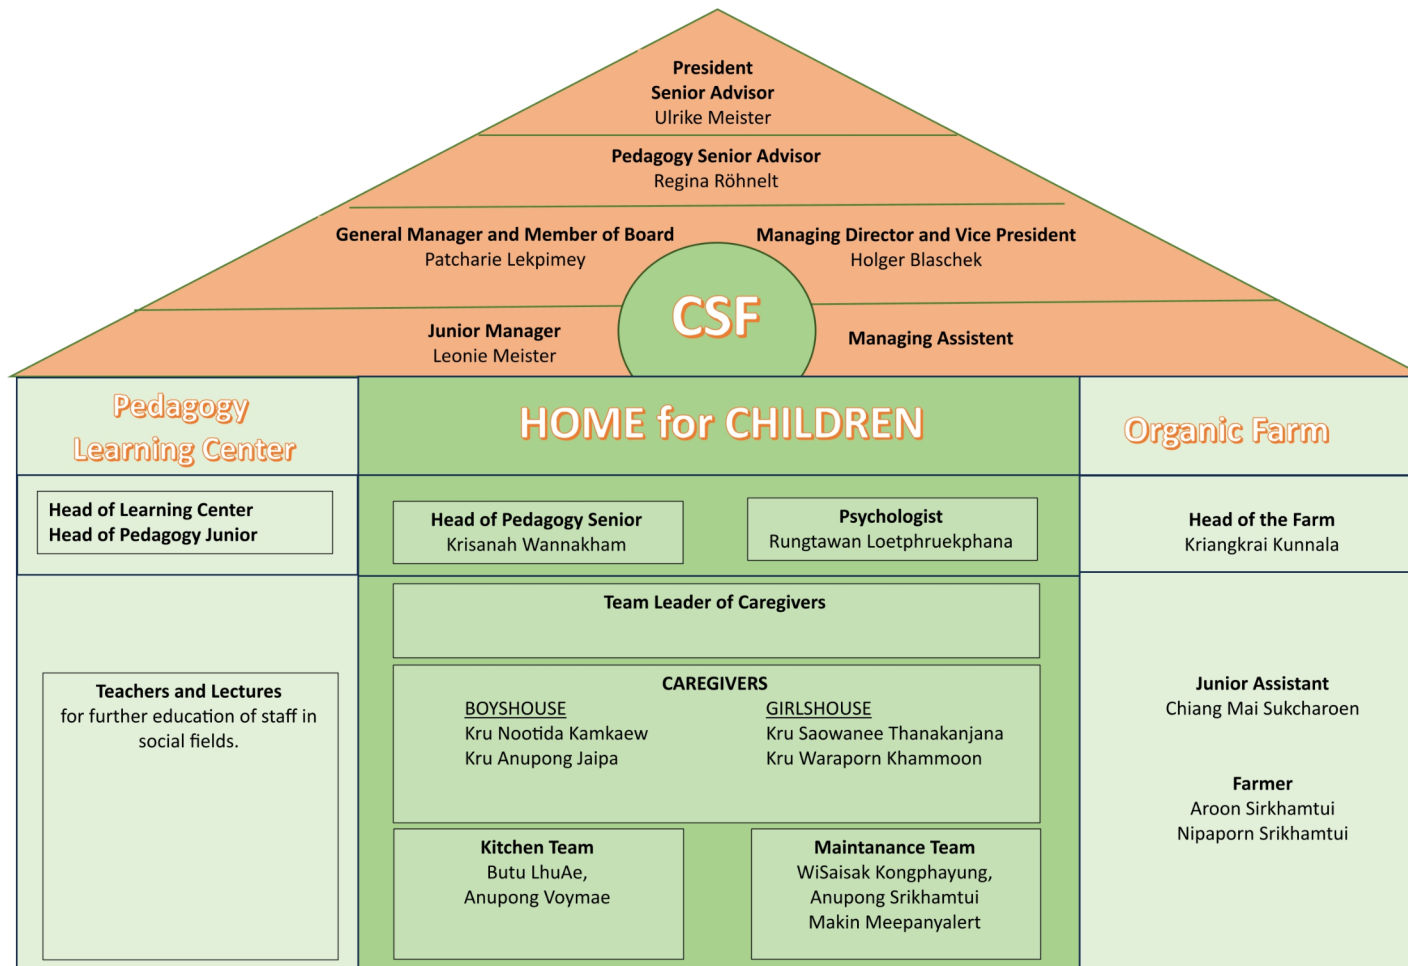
President
Senior Advisor
Ulrike Meister

Pedagogy Senior Advisor
Regina Röhnelt

General Manager and Member of Board
Patcharie Lekpimey

Managing Director and Vice President
Holger Blaschek

CSF

Junior Manager
Leonie Meister

Managing Assistent

Pedagogy Learning Center

HOME for CHILDREN

Organic Farm

Head of Learning Center
Head of Pedagogy Junior

Head of Pedagogy Senior
Krisanah Wannakham

Psychologist
Rungtawan Loetphruekphana

Head of the Farm
Kriangkrai Kunnala

Team Leader of Caregivers

Teachers and Lectures
for further education of staff in social fields.

CAREGIVERS
BOYSHOUSE
Kru Nootida Kamkaew
Kru Anupong Jaipa
GIRLSHOUSE
Kru Saowanee Thanakanjana
Kru Waraporn Khammoon

Junior Assistant
Chiang Mai Sukcharoen

Farmer
Aroon Sirkhamtui
Nipaporn Srikhamtui

Kitchen Team
Butu LhuAe,
Anupong Voymae

Maintanance Team
WiSaisak Kongphayung,
Anupong Srikhamtui
Makin Meepanyalert